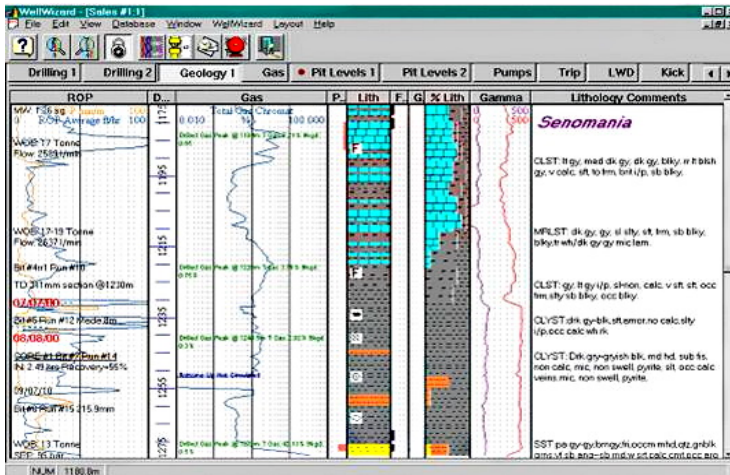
WellWizard - [Sales #1:1]
File Edit View Database Window WellWizard Layout Help

Drilling 1 | Drilling 2 | Geology 1 | Gas | Pit Levels 1 | Pit Levels 2 | Pumps | Trip | LWD | Kick

ROP | D... | Gas | P.. | Lith | F. | G. | % Lith | Gamma | Lithology Comments

MW 1.56 sg
0 ROP Average ft/hr 100
Total Gas Chromat
0.010 1 100 000
0 500
0 500

WOB 17 Tonne
Flow 2581 l/min

WOB 17-19 Tonne
Flow 2637 l/min

Bit #4rr1 Run #10
TD 311mm section @1230m
07/07/10
Bit #5 Run #12
08/08/10

20RE #1 Bit #7 Run #14
IN: 2.49 Recovery=55%

09/07/10

Bit #8 Run #15 215.9mm

WOB 13 Tonne
SPP 16 bar

1175
1195
1215
1235
1255
1275

Detect Gas Peak
Detect Gas Peak
Detect Gas Peak
Detect Gas Peak

Senomania

CLST: lt gy, med dk gy, dk gy, blky, rr lt blsh gy, v calc, sft, to frm, brit i/p, sb blky.

MRLST: dk gy, gy, sl slty, sft, frm, sb blky, blky, lt wh/dk gy gy mic lam.

CLST: gy, lt gy i/p, sl-non, calc, v sft, sft, occ frm, slty sb blky, occ blky.

CLYST: dk gy-blk, sft, emer, no calc, slty i/p, occ calc wh rk.

CLYST: Drk gry-gryish blk, md hd, sub fis, non calc, mic, non swell, pyrite, slt, occ calc veins, mic, non swell, pyrite.

SST pa gy-gy, brngy, fri, occm mfxd, qtz, gnblk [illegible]

NUM 1180.8m